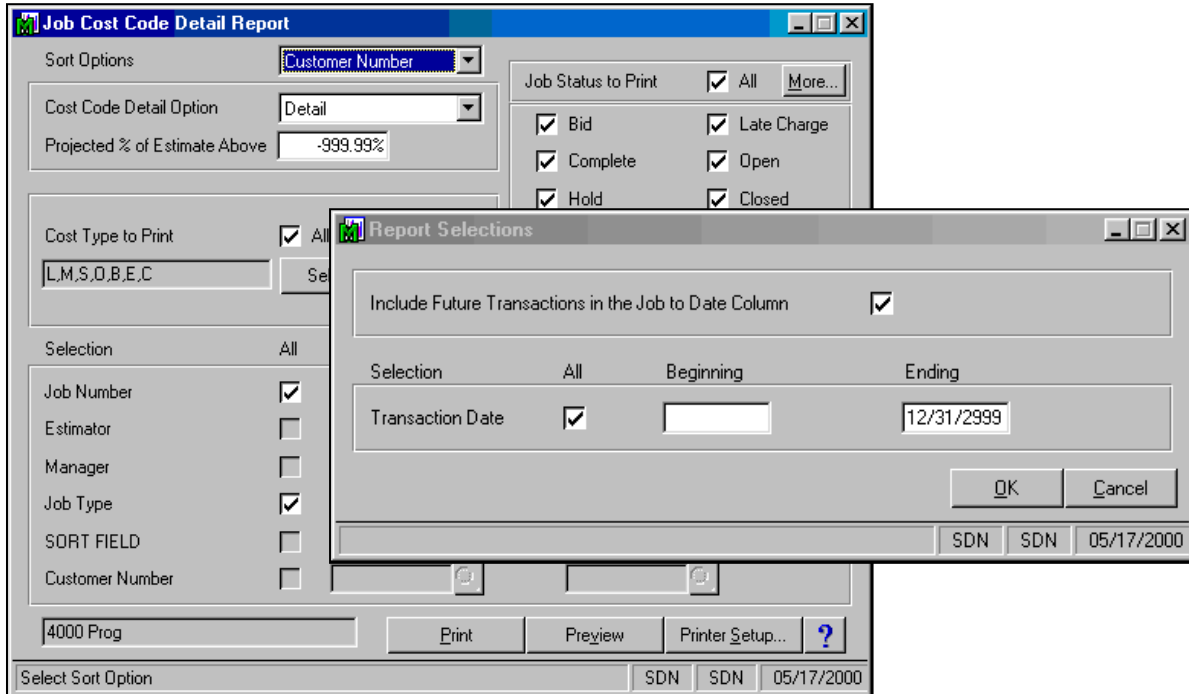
Job Cost Code Detail Report

Sort Options Customer Number

Cost Code Detail Option Detail

Projected % of Estimate Above -999.99%

Job Status to Print ☑ All More...

☑ Bid ☑ Late Charge
☑ Complete ☑ Open
☑ Hold ☑ Closed

Cost Type to Print ☑ All

L,M,S,O,B,E,C

Se

Selection All

Job Number ☑
Estimator ☐
Manager ☐
Job Type ☑
SORT FIELD ☐
Customer Number ☐

4000 Prog

Print Preview Printer Setup... ?

Select Sort Option SDN SDN 05/17/2000

Report Selections

Include Future Transactions in the Job to Date Column ☑

| Selection | All | Beginning | Ending |
|---|---|---|---|
| Transaction Date | ☑ | | 12/31/2999 |

OK Cancel

SDN SDN 05/17/2000